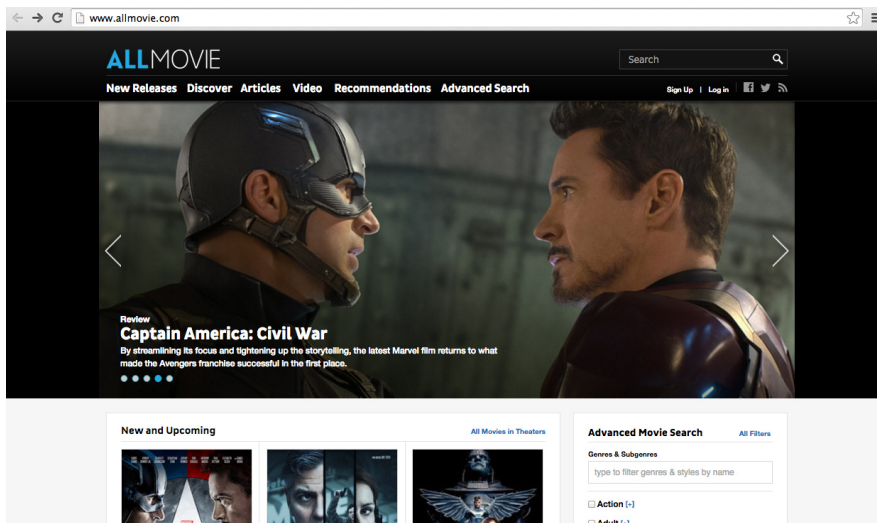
www.allmovie.com

ALLMOVIE

Search

New Releases Discover Articles Video Recommendations Advanced Search

Sign Up | Log in

Review
Captain America: Civil War
By streamlining its focus and tightening up the storytelling, the latest Marvel film returns to what made the Avengers franchise successful in the first place.

New and Upcoming

All Movies in Theaters

Advanced Movie Search

All Filters

Genres & Subgenres

type to filter genres & styles by name

Action [+]

Adult [+]